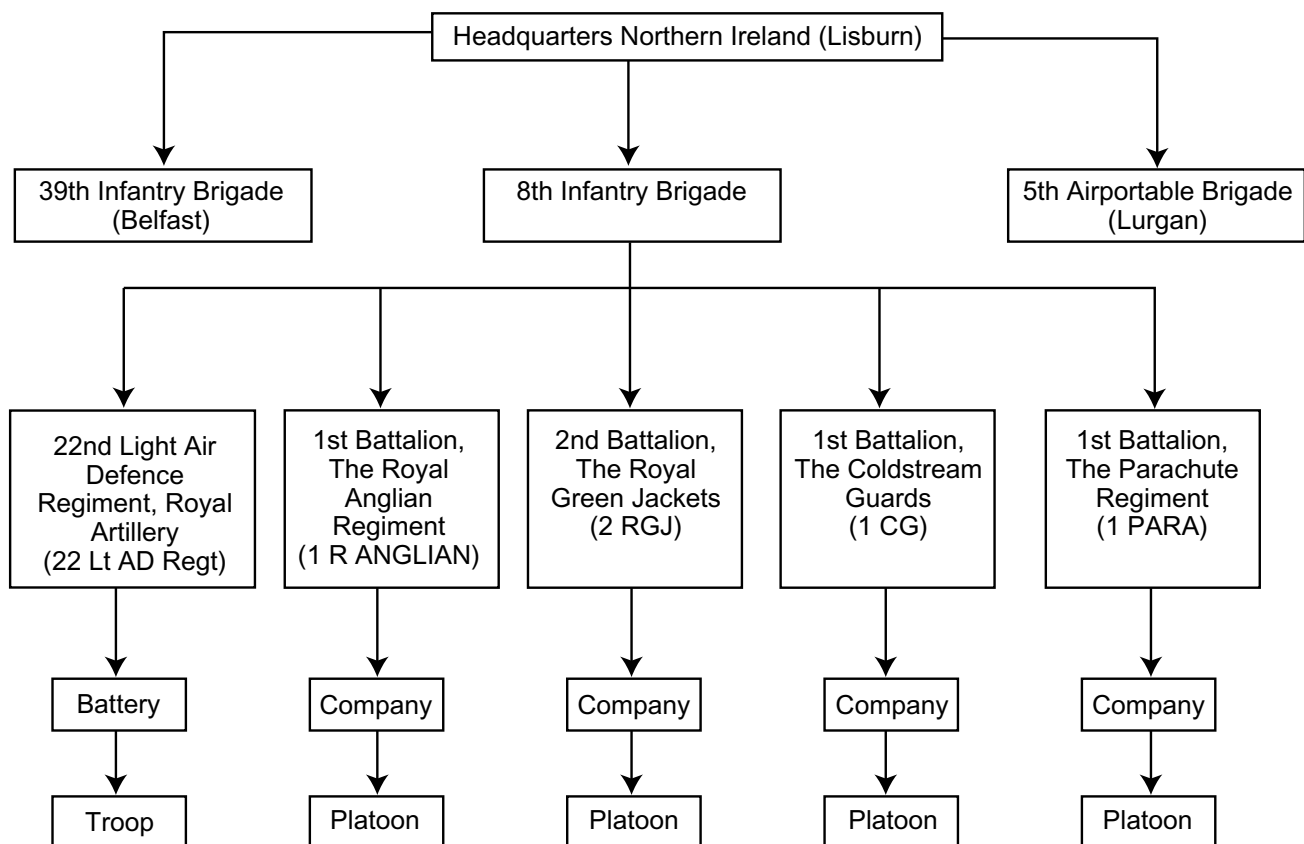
Headquarters Northern Ireland (Lisburn)

39th Infantry Brigade (Belfast)

8th Infantry Brigade

5th Airportable Brigade (Lurgan)

22nd Light Air Defence Regiment, Royal Artillery (22 Lt AD Regt)

1st Battalion, The Royal Anglian Regiment (1 R ANGLIAN)

2nd Battalion, The Royal Green Jackets (2 RGJ)

1st Battalion, The Coldstream Guards (1 CG)

1st Battalion, The Parachute Regiment (1 PARA)

Battery

Company

Company

Company

Company

Troop

Platoon

Platoon

Platoon

Platoon